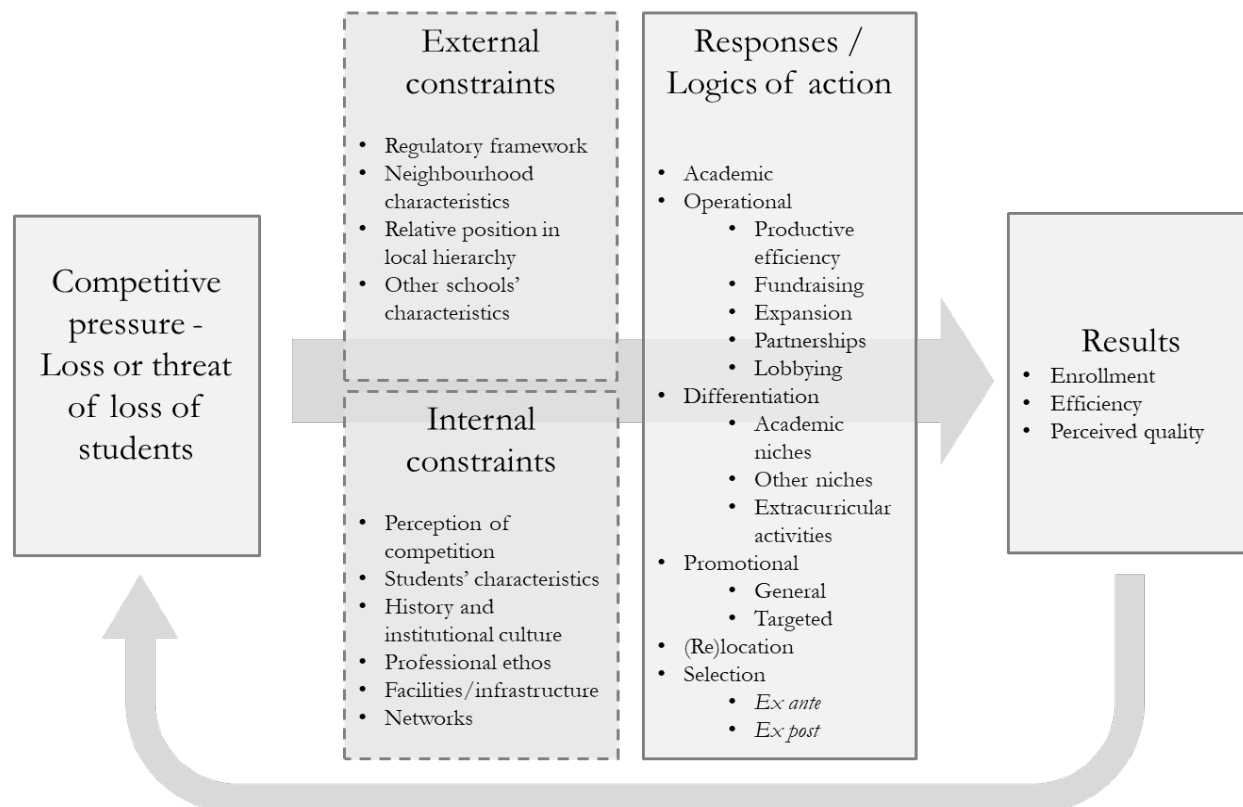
Competitive pressure - Loss or threat of loss of students

External constraints

- Regulatory framework
- Neighbourhood characteristics
- Relative position in local hierarchy
- Other schools' characteristics

Internal constraints

- Perception of competition
- Students' characteristics
- History and institutional culture
- Professional ethos
- Facilities/infrastructure
- Networks

Responses / Logics of action

- Academic
- Operational
  - Productive efficiency
  - Fundraising
  - Expansion
  - Partnerships
  - Lobbying
- Differentiation
  - Academic niches
  - Other niches
  - Extracurricular activities
- Promotional
  - General
  - Targeted
- (Re)location
- Selection
  - *Ex ante*
  - *Ex post*

Results

- Enrollment
- Efficiency
- Perceived quality